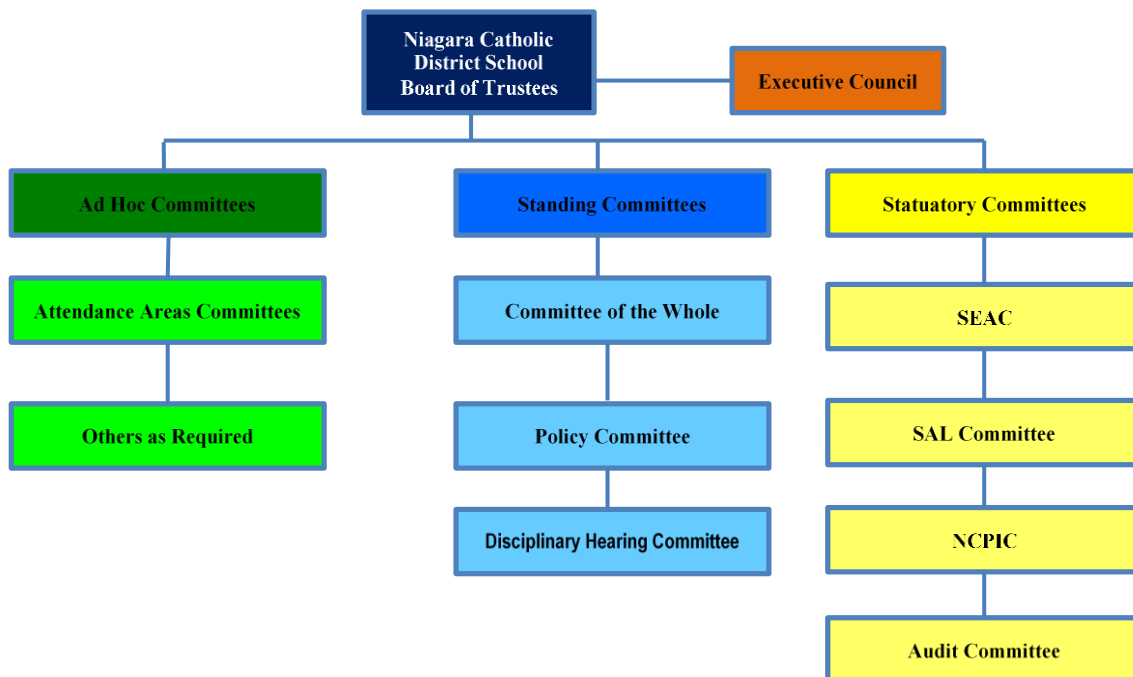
Niagara Catholic District School Board of Trustees

Executive Council

Ad Hoc Committees

Attendance Areas Committees

Others as Required

Standing Committees

Committee of the Whole

Policy Committee

Disciplinary Hearing Committee

Statuatory Committees

SEAC

SAL Committee

NCPIC

Audit Committee